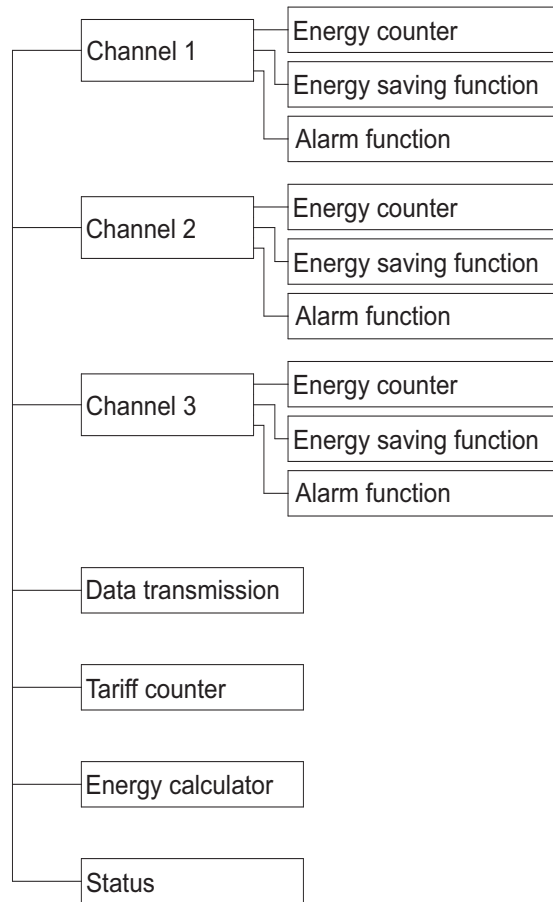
Channel 1
Energy counter
Energy saving function
Alarm function
Channel 2
Energy counter
Energy saving function
Alarm function
Channel 3
Energy counter
Energy saving function
Alarm function
Data transmission
Tariff counter
Energy calculator
Status